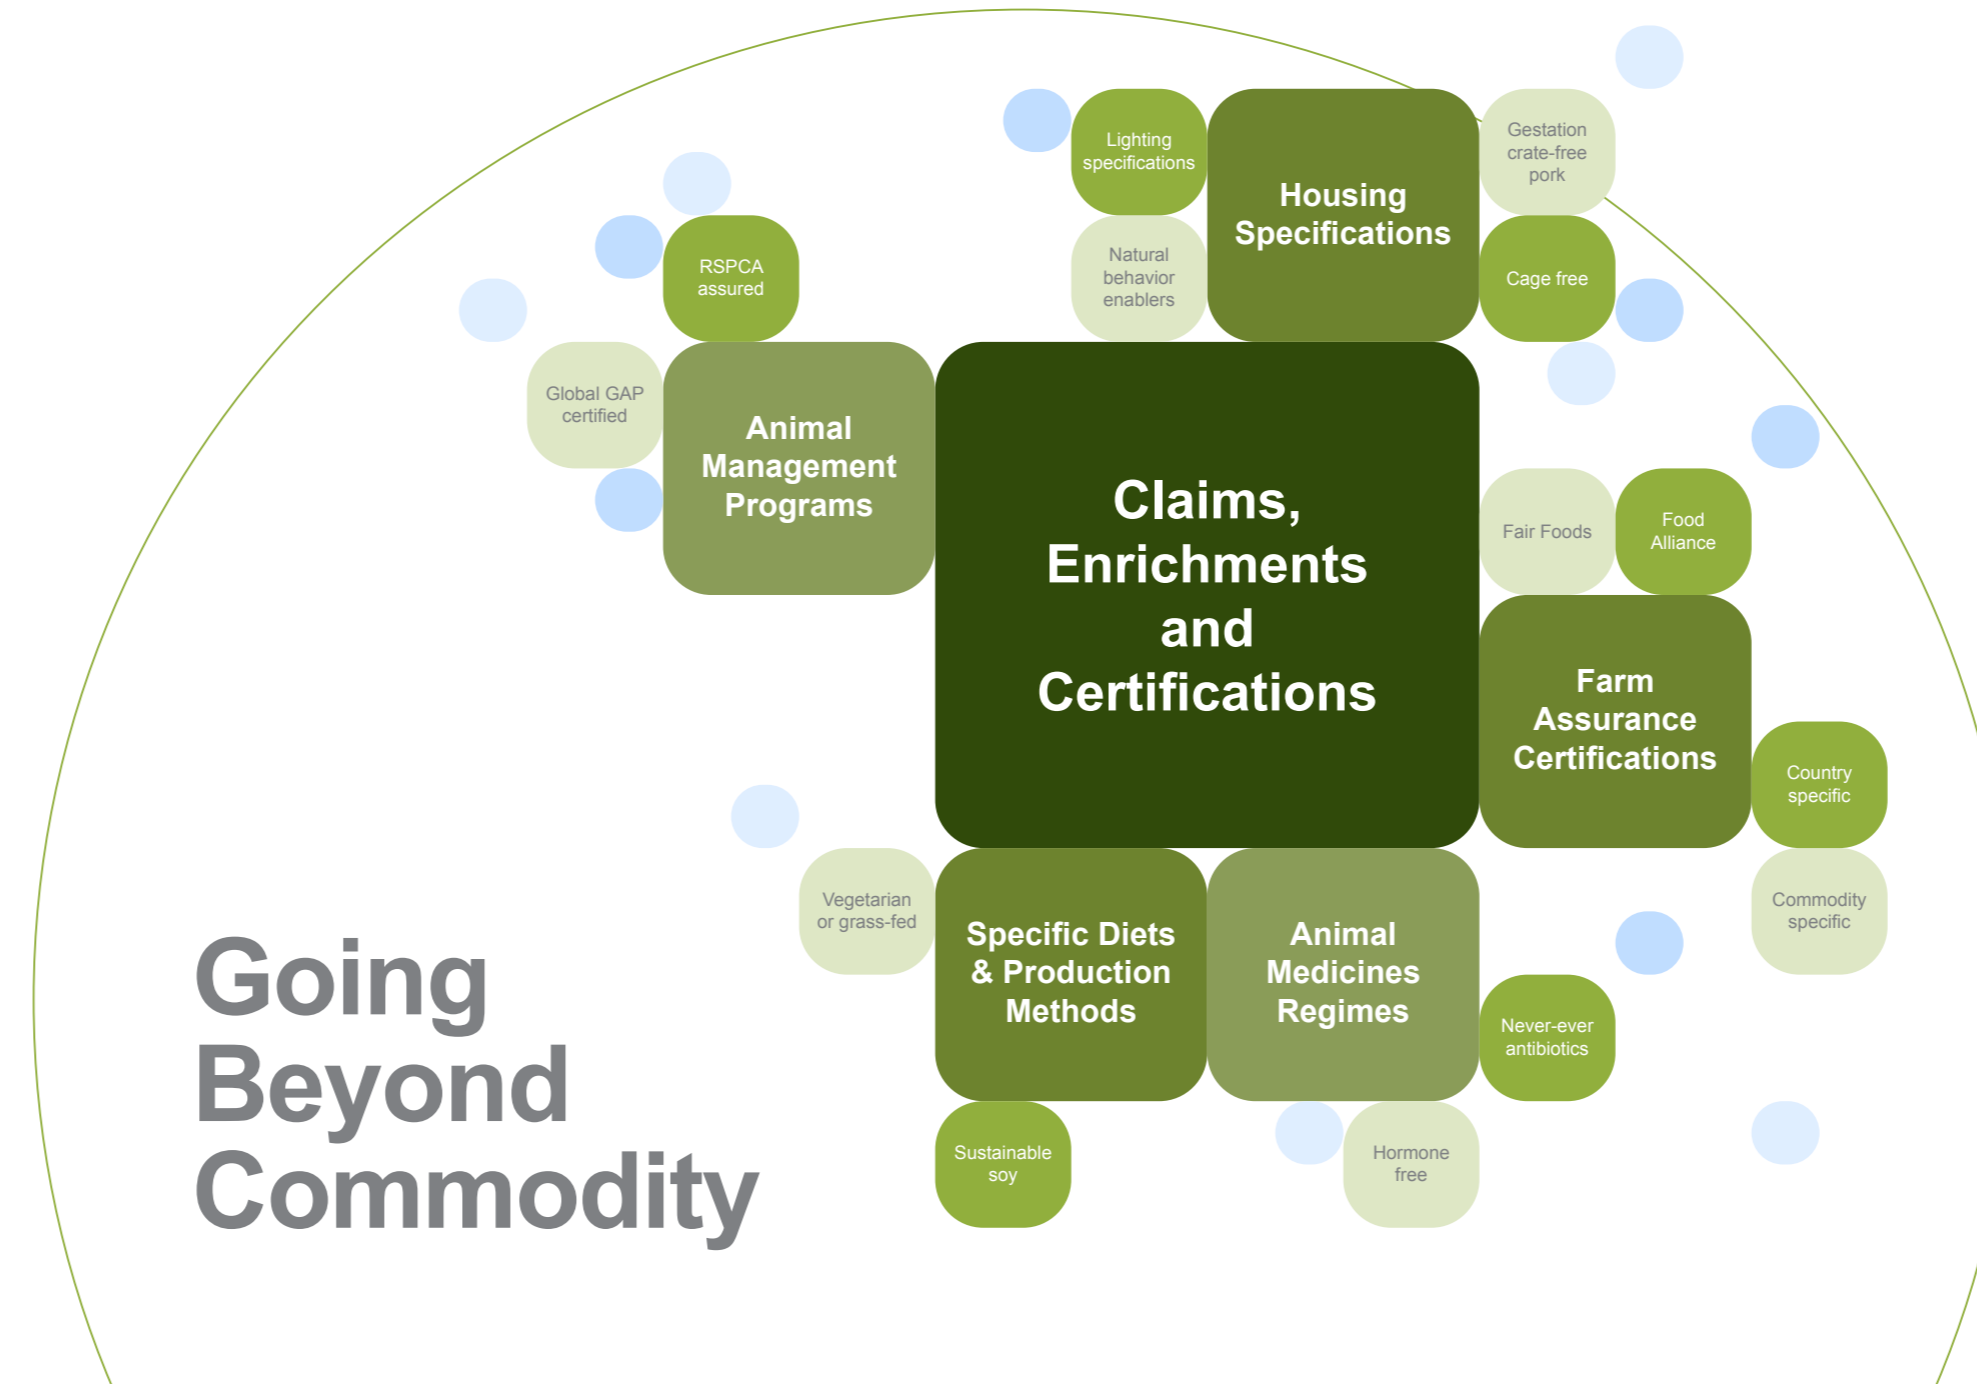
Lighting specifications

Natural behavior enablers

Housing Specifications

Gestation crate-free pork

Cage free

RSPCA assured

Global GAP certified

Animal Management Programs

Claims, Enrichments and Certifications

Fair Foods

Food Alliance

Farm Assurance Certifications

Country specific

Commodity specific

Vegetarian or grass-fed

Specific Diets & Production Methods

Animal Medicines Regimes

Never-ever antibiotics

Sustainable soy

Hormone free

Going Beyond Commodity